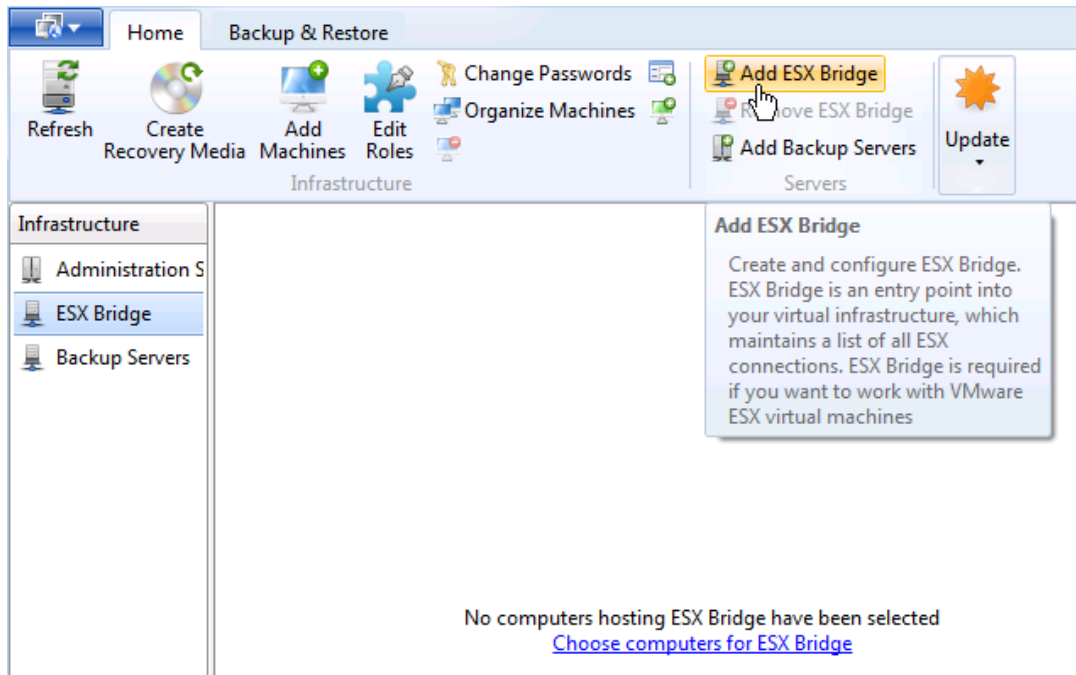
Home
Backup & Restore

Refresh
Create Recovery Media
Add Machines
Edit Roles
Change Passwords
Organize Machines
Infrastructure

Add ESX Bridge
R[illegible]ove ESX Bridge
Add Backup Servers
Servers

Update

Infrastructure
Administration S
ESX Bridge
Backup Servers

Add ESX Bridge
Create and configure ESX Bridge. ESX Bridge is an entry point into your virtual infrastructure, which maintains a list of all ESX connections. ESX Bridge is required if you want to work with VMware ESX virtual machines

No computers hosting ESX Bridge have been selected
Choose computers for ESX Bridge